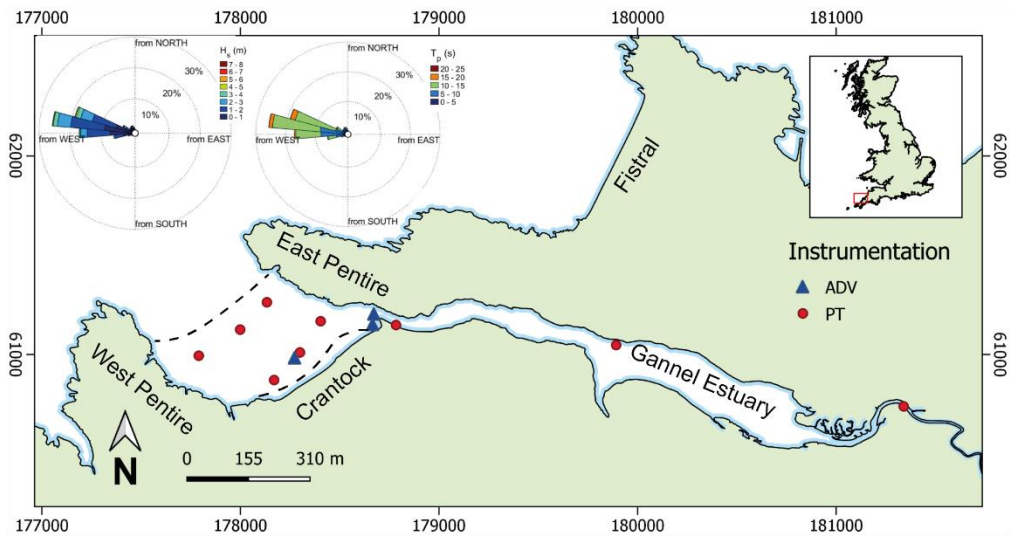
177000 178000 179000 180000 181000

from NORTH
$H_s$ (m)
7 - 8
6 - 7
5 - 6
4 - 5
3 - 4
2 - 3
1 - 2
0 - 1
30%
20%
10%
from WEST
from EAST
from SOUTH

from NORTH
$T_p$ (s)
20 - 25
15 - 20
10 - 15
5 - 10
0 - 5
30%
20%
10%
from WEST
from EAST
from SOUTH

62000
62000

Fistral

East Pentire

Instrumentation
ADV
PT

61000
61000

West Pentire
Crantock
Gannel Estuary

N
0 155 310 m

177000 178000 179000 180000 181000